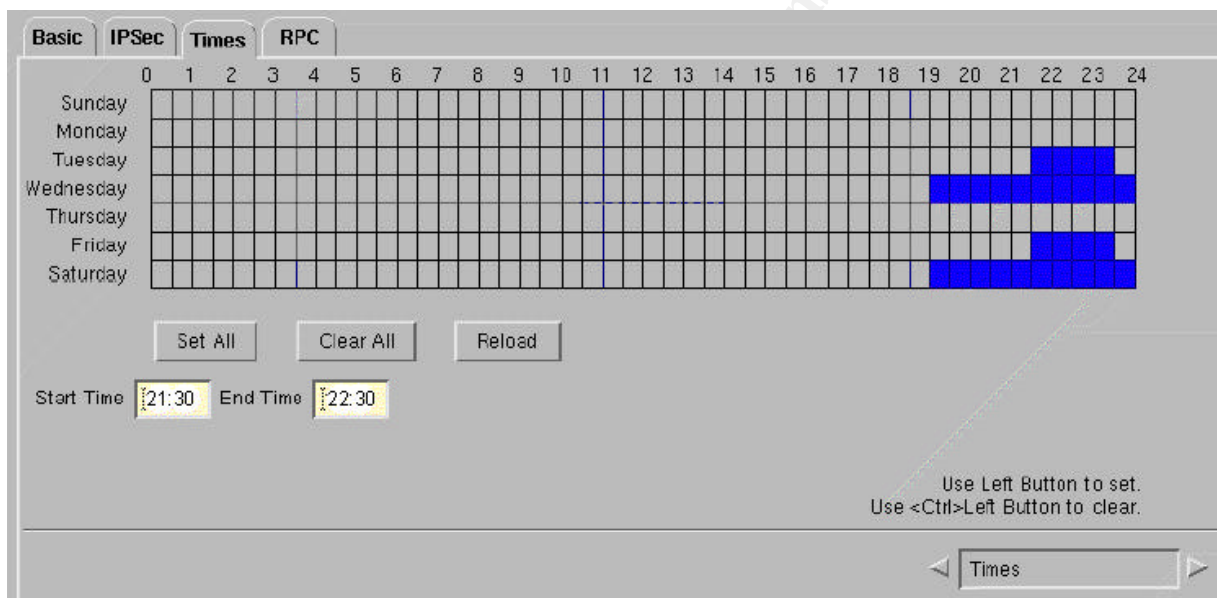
Basic IPSec Times RPC

0 1 2 3 4 5 6 7 8 9 10 11 12 13 14 15 16 17 18 19 20 21 22 23 24

Sunday
Monday
Tuesday
Wednesday
Thursday
Friday
Saturday

Set All Clear All Reload

Start Time 21:30 End Time 22:30

Use Left Button to set.
Use <Ctrl>Left Button to clear.

Times